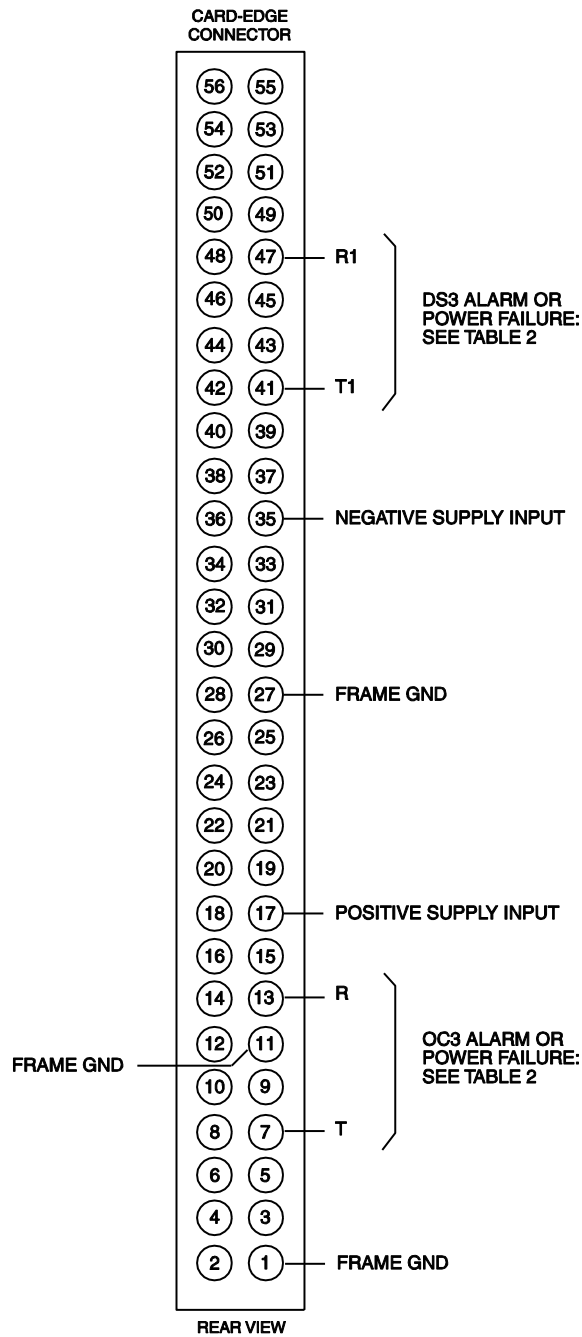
CARD-EDGE CONNECTOR

56 55
54 53
52 51
50 49
48 47 R1
46 45
44 43
42 41 T1
DS3 ALARM OR POWER FAILURE: SEE TABLE 2
40 39
38 37
36 35 NEGATIVE SUPPLY INPUT
34 33
32 31
30 29
28 27 FRAME GND
26 25
24 23
22 21
20 19
18 17 POSITIVE SUPPLY INPUT
16 15
14 13 R
12 11
FRAME GND
10 9
8 7 T
OC3 ALARM OR POWER FAILURE: SEE TABLE 2
6 5
4 3
2 1 FRAME GND

REAR VIEW